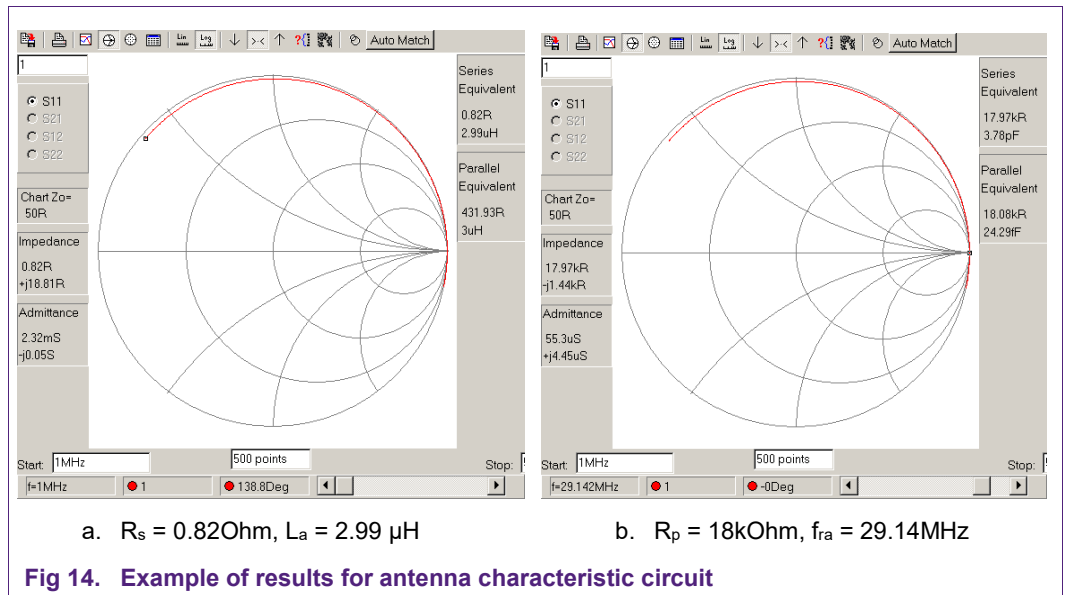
Auto Match

1

S11
S21
S12
S22

Chart Zo=
50R

Impedance
0.82R
+j18.81R

Admittance
2.32mS
-j0.05S

Series Equivalent
0.82R
2.99uH

Parallel Equivalent
431.93R
3uH

Start: 1MHz
500 points
Stop:
f=1MHz
1
138.8Deg

Auto Match

1

S11
S21
S12
S22

Chart Zo=
50R

Impedance
17.97kR
-j1.44kR

Admittance
55.3uS
+j4.45uS

Series Equivalent
17.97kR
3.78pF

Parallel Equivalent
18.08kR
24.29fF

Start: 1MHz
500 points
Stop:
f=29.142MHz
1
-0Deg

a. $R_s$ = 0.82Ohm, $L_a$ = 2.99 µH

b. $R_p$ = 18kOhm, $f_{ra}$ = 29.14MHz

Fig 14. Example of results for antenna characteristic circuit